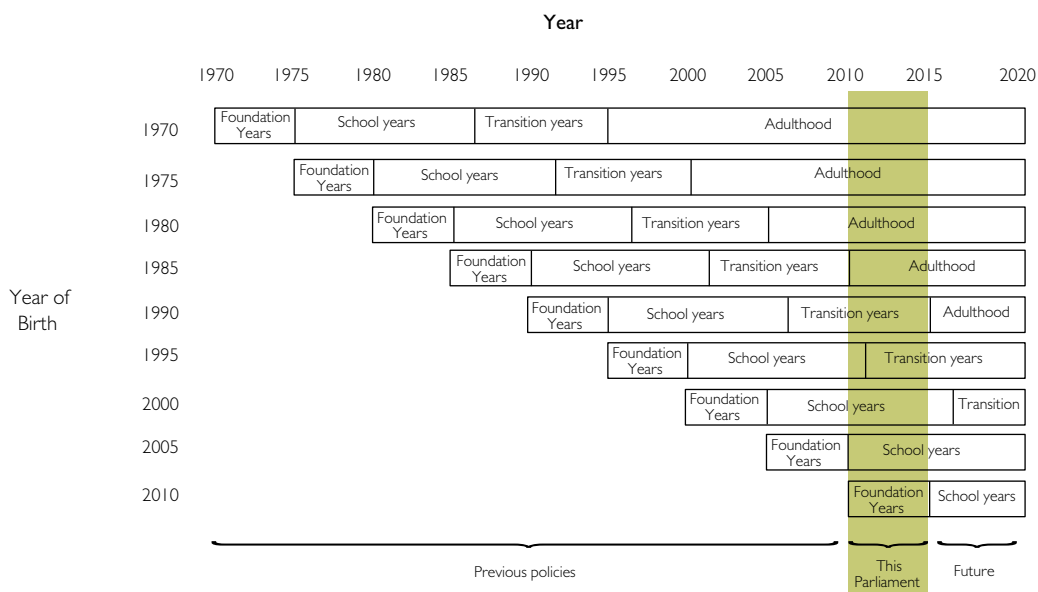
Year

| Year of Birth | | | | |
|---|---|---|---|---|
| 1970 | Foundation Years | School years | Transition years | Adulthood |
| 1975 | Foundation Years | School years | Transition years | Adulthood |
| 1980 | Foundation Years | School years | Transition years | Adulthood |
| 1985 | Foundation Years | School years | Transition years | Adulthood |
| 1990 | Foundation Years | School years | Transition years | Adulthood |
| 1995 | Foundation Years | School years | Transition years | |
| 2000 | Foundation Years | School years | Transition | |
| 2005 | Foundation Years | School years | | |
| 2010 | Foundation Years | School years | | |

1970 1975 1980 1985 1990 1995 2000 2005 2010 2015 2020

Previous policies

This Parliament

Future